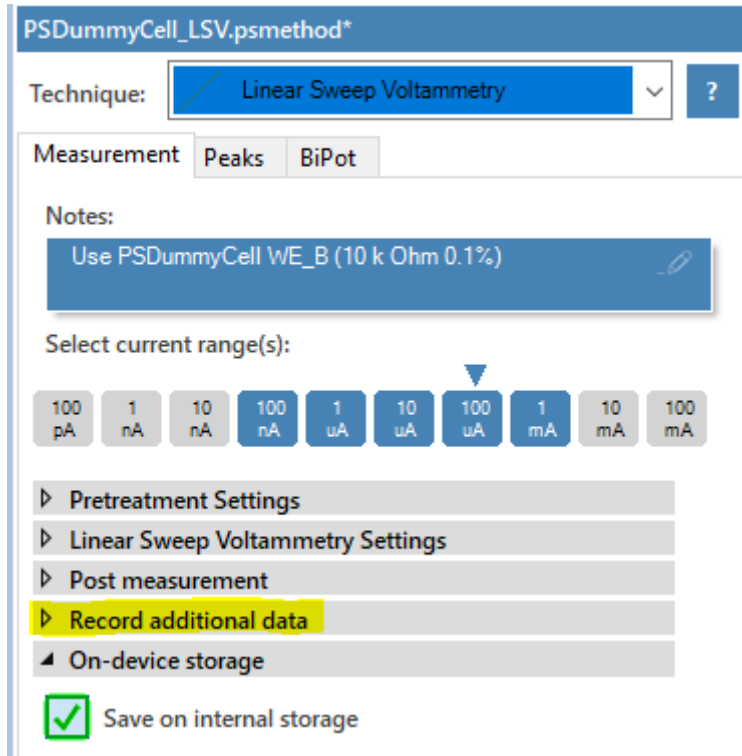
PSDummyCell_LSV.psmethod*

Technique: Linear Sweep Voltammetry ?

Measurement Peaks BiPot

Notes:

Use PSDummyCell WE_B (10 k Ohm 0.1%)

Select current range(s):

100 pA 1 nA 10 nA 100 nA 1 uA 10 uA 100 uA 1 mA 10 mA 100 mA

Pretreatment Settings

Linear Sweep Voltammetry Settings

Post measurement

Record additional data

On-device storage

Save on internal storage